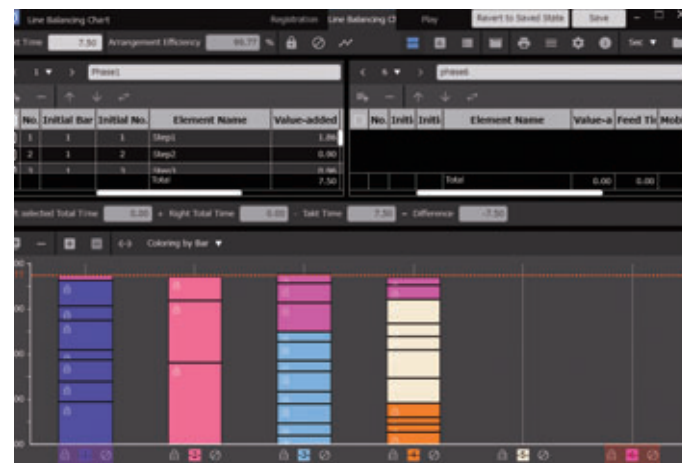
Line Balancing Chart

Registration

Line Balancing Cl

Play

Revert to Saved State

Save

t Time 7.50 Arrangement Efficiency 99.77 %

Sec

1 Phase1

| No. | Initial Bar | Initial No. | Element Name | Value-added |
|---|---|---|---|---|
| 1 | 1 | 1 | Step1 | 1.86 |
| 2 | 1 | 2 | Step2 | 0.90 |
| 3 | 1 | 3 | Step3 | 0.96 |
| | | | Total | 7.50 |

6 phase6

| No. | Initi | Initi | Element Name | Value-a | Feed Ti | Mob |
|---|---|---|---|---|---|---|
| | | | Total | 0.00 | 0.00 | |

t selected Total Time 0.00 + Right Total Time 0.00 - Takt Time 7.50 = Difference -7.50

Coloring by Bar